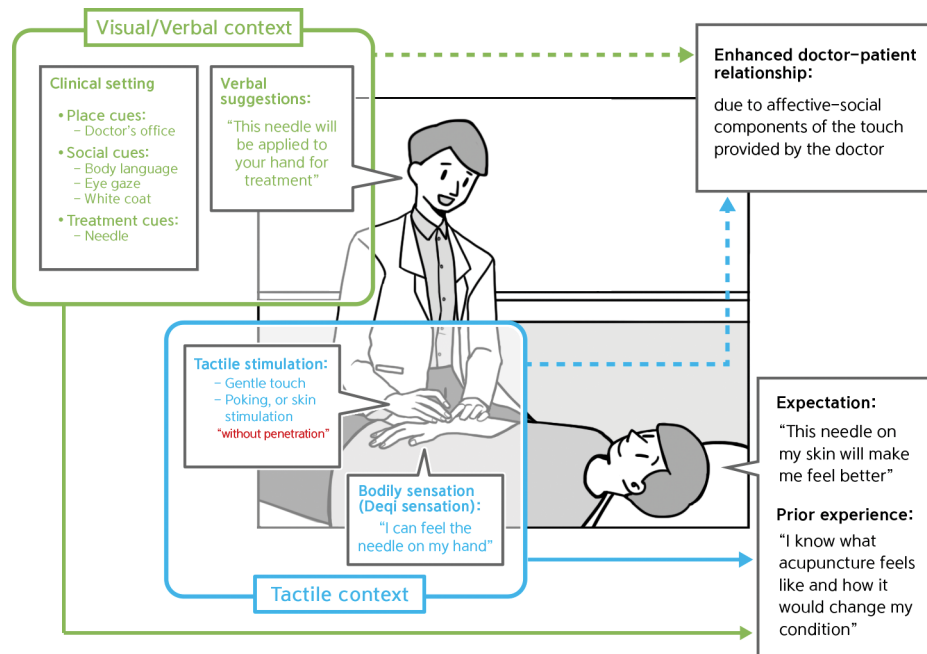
Visual/Verbal context

Clinical setting

• Place cues:
– Doctor's office
• Social cues:
– Body language
– Eye gaze
– White coat
• Treatment cues:
– Needle

Verbal suggestions:
"This needle will be applied to your hand for treatment"

Enhanced doctor–patient relationship:
due to affective–social components of the touch provided by the doctor

Tactile stimulation:
– Gentle touch
– Poking, or skin stimulation
"without penetration"

Bodily sensation (Deqi sensation):
"I can feel the needle on my hand"

Tactile context

Expectation:
"This needle on my skin will make me feel better"

Prior experience:
"I know what acupuncture feels like and how it would change my condition"